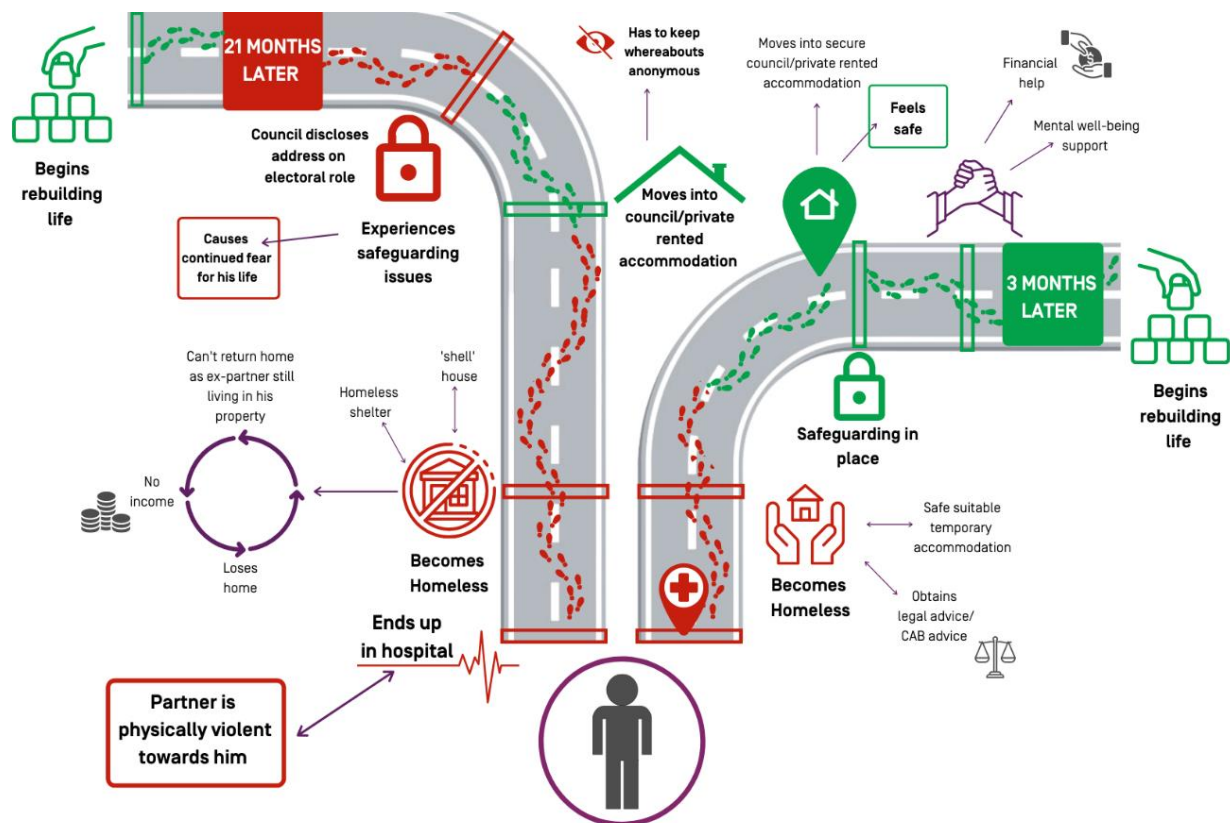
21 MONTHS LATER

Begins rebuilding life

Council discloses address on electoral role

Experiences safeguarding issues

Causes continued fear for his life

Has to keep whereabouts anonymous

Moves into council/private rented accommodation

Moves into secure council/private rented accommodation

Feels safe

Financial help

Mental well-being support

3 MONTHS LATER

Begins rebuilding life

Safeguarding in place

Can't return home as ex-partner still living in his property

No income

Loses home

Homeless shelter

'shell' house

Becomes Homeless

Ends up in hospital

Partner is physically violent towards him

Becomes Homeless

Safe suitable temporary accommodation

Obtains legal advice/ CAB advice